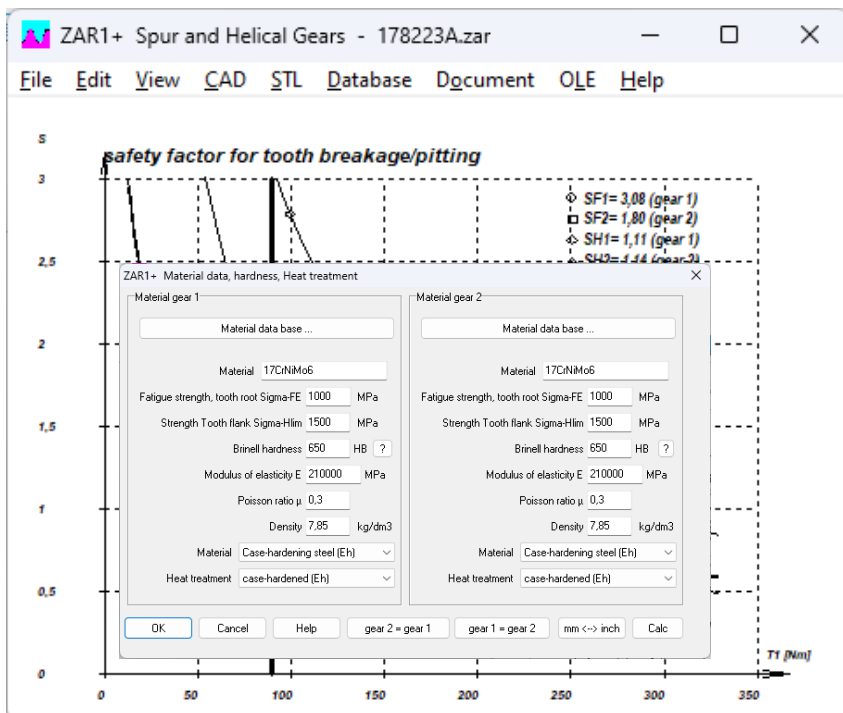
ZAR1+ Spur and Helical Gears - 178223A.zar

File Edit View CAD STL Database Document OLE Help

S

safety factor for tooth breakage/pitting

3

SF1= 3,08 (gear 1)
SF2= 1,80 (gear 2)
SH1= 1,11 (gear 1)
SH2= 1,14 (gear 2)

2,5

ZAR1+ Material data, hardness, Heat treatment

Material gear 1

Material data base ...

Material 17CrNiMo6
Fatigue strength, tooth root Sigma-FE 1000 MPa
Strength Tooth flank Sigma-Hlim 1500 MPa
Brinell hardness 650 HB ?
Modulus of elasticity E 210000 MPa
Poisson ratio µ 0,3
Density 7,85 kg/dm3
Material Case-hardening steel (Eh)
Heat treatment case-hardened (Eh)

Material gear 2

Material data base ...

Material 17CrNiMo6
Fatigue strength, tooth root Sigma-FE 1000 MPa
Strength Tooth flank Sigma-Hlim 1500 MPa
Brinell hardness 650 HB ?
Modulus of elasticity E 210000 MPa
Poisson ratio µ 0,3
Density 7,85 kg/dm3
Material Case-hardening steel (Eh)
Heat treatment case-hardened (Eh)

OK Cancel Help gear 2 = gear 1 gear 1 = gear 2 mm <--> inch Calc

2
1,5
1
0,5
0

T1 [Nm]

0 50 100 150 200 250 300 350